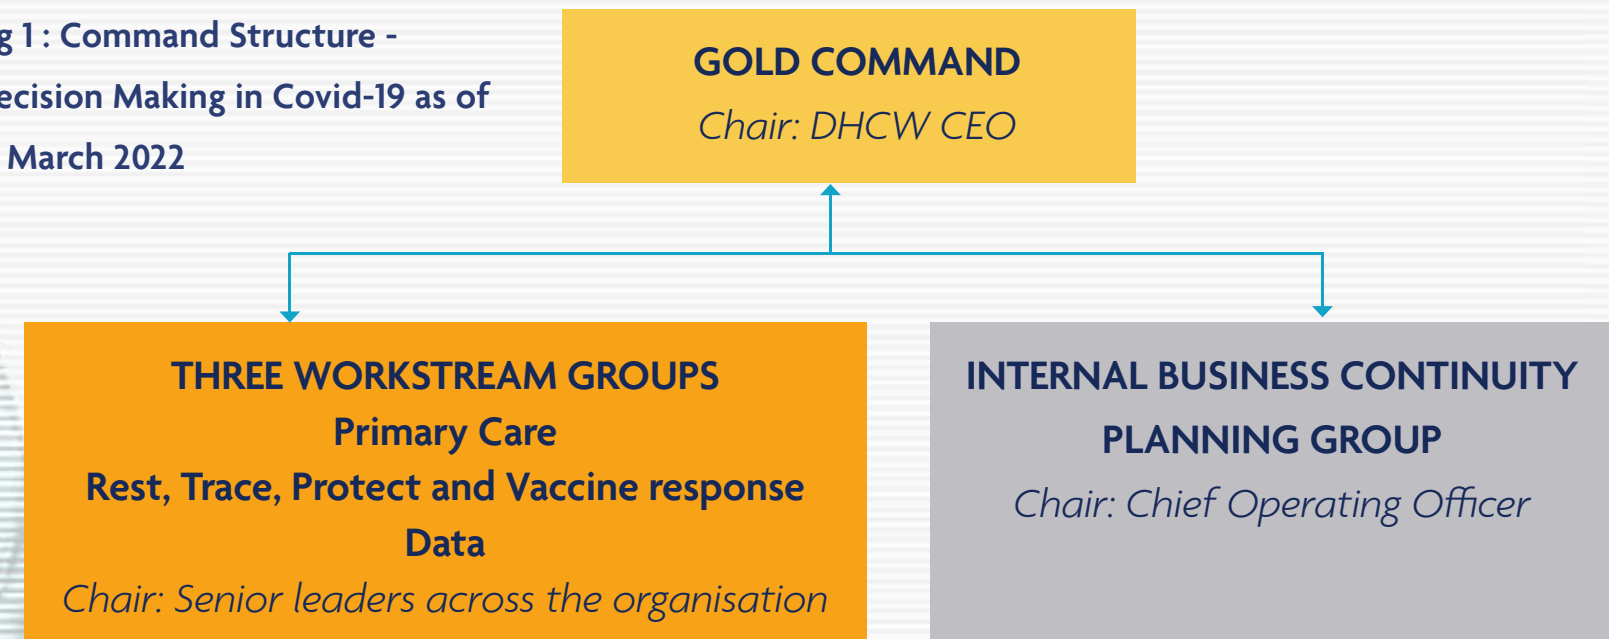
g 1 : Command Structure - ecision Making in Covid-19 as of March 2022

GOLD COMMAND
Chair: DHCW CEO

THREE WORKSTREAM GROUPS
Primary Care
Rest, Trace, Protect and Vaccine response
Data
Chair: Senior leaders across the organisation

INTERNAL BUSINESS CONTINUITY PLANNING GROUP
Chair: Chief Operating Officer